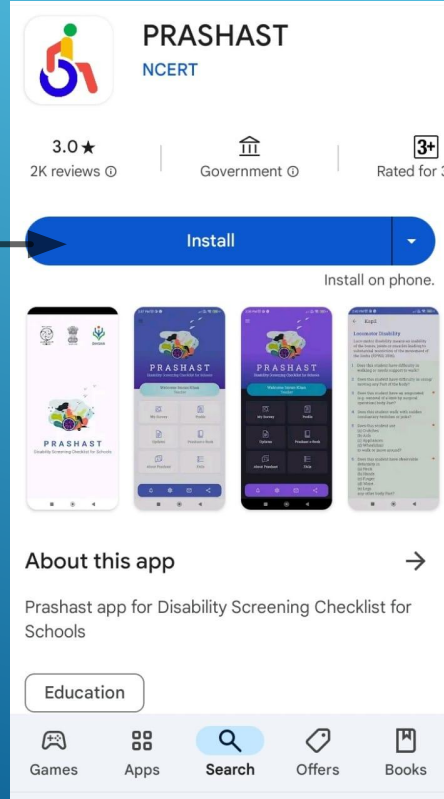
PRASHAST
NCERT

3.0 ★
2K reviews ⓘ

Government ⓘ

3+
Rated for 3

Install

Install on phone.

PRASHAST
Disability Screening Checklist for Schools

PRASHAST
Disability Screening Checklist for Schools

PRASHAST

Locomotor Disability

About this app

Prashast app for Disability Screening Checklist for Schools

Education

Games
Apps
Search
Offers
Books